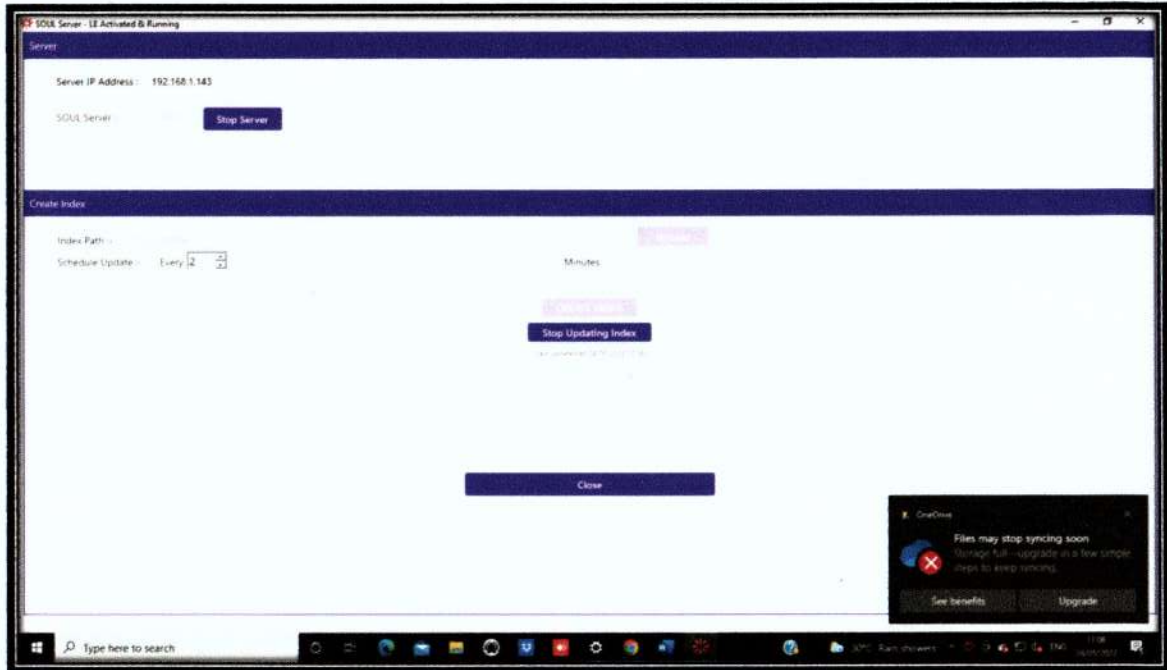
SOUL Server - LE Activated & Running

Server

Server IP Address : 192.168.1.143

SOUL Server :

Stop Server

Create Index

Index Path :

Schedule Update : Every 2

Minutes

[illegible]

Stop Updating Index

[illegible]

Close

OneDrive

Files may stop syncing soon

Storage full – upgrade in a few simple steps to keep syncing.

See benefits

Upgrade

Type here to search

30°C Rain showers

ENG